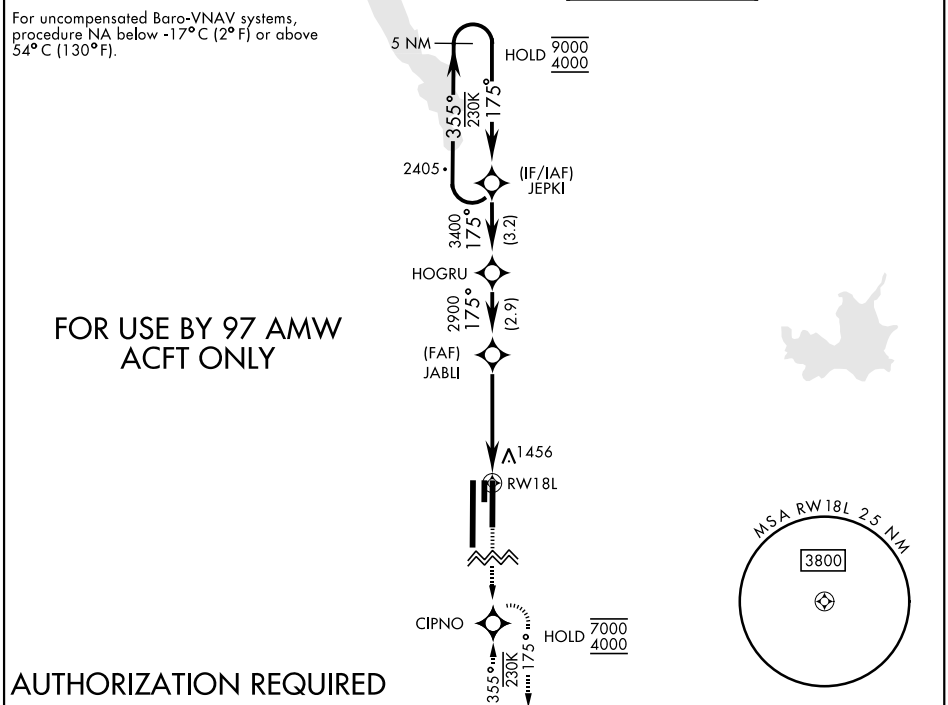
For uncompensated Baro-VNAV systems, procedure NA below -17° C (2° F) or above 54° C (130° F).

5 NM

HOLD $\frac{9000}{4000}$

355°

230K

175°

2405

(IF/IAF)
JEPKI

3400
175°
(3.2)

HOGRU

2900
175°
(2.9)

(FAF)
JABLI

FOR USE BY 97 AMW
ACFT ONLY

1456

RW18L

MSA RW18L 25 NM

3800

CIPNO

HOLD $\frac{7000}{4000}$

355°

230K

175°

AUTHORIZATION REQUIRED